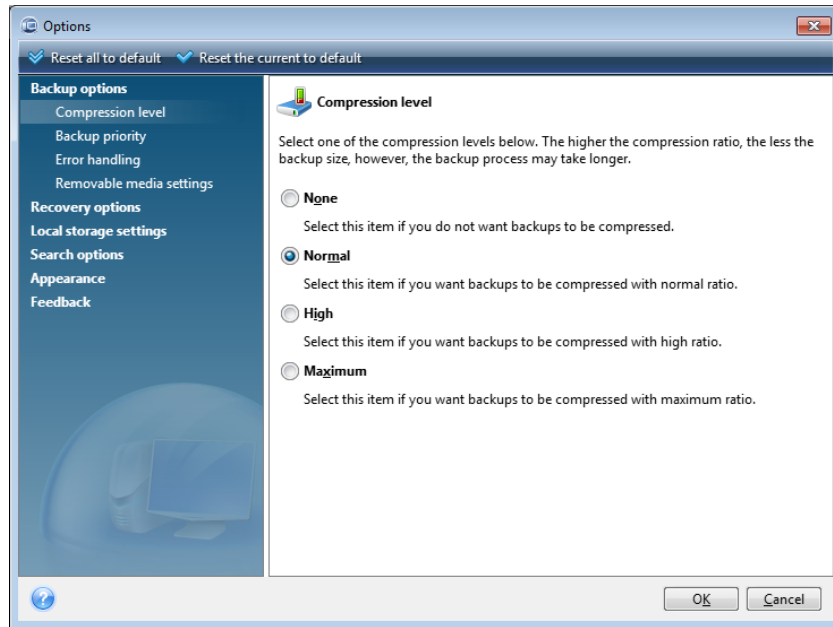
Options

Reset all to default  Reset the current to default

Backup options
Compression level
Backup priority
Error handling
Removable media settings
Recovery options
Local storage settings
Search options
Appearance
Feedback

Compression level

Select one of the compression levels below. The higher the compression ratio, the less the backup size, however, the backup process may take longer.

None
Select this item if you do not want backups to be compressed.

Normal
Select this item if you want backups to be compressed with normal ratio.

High
Select this item if you want backups to be compressed with high ratio.

Maximum
Select this item if you want backups to be compressed with maximum ratio.

OK  Cancel